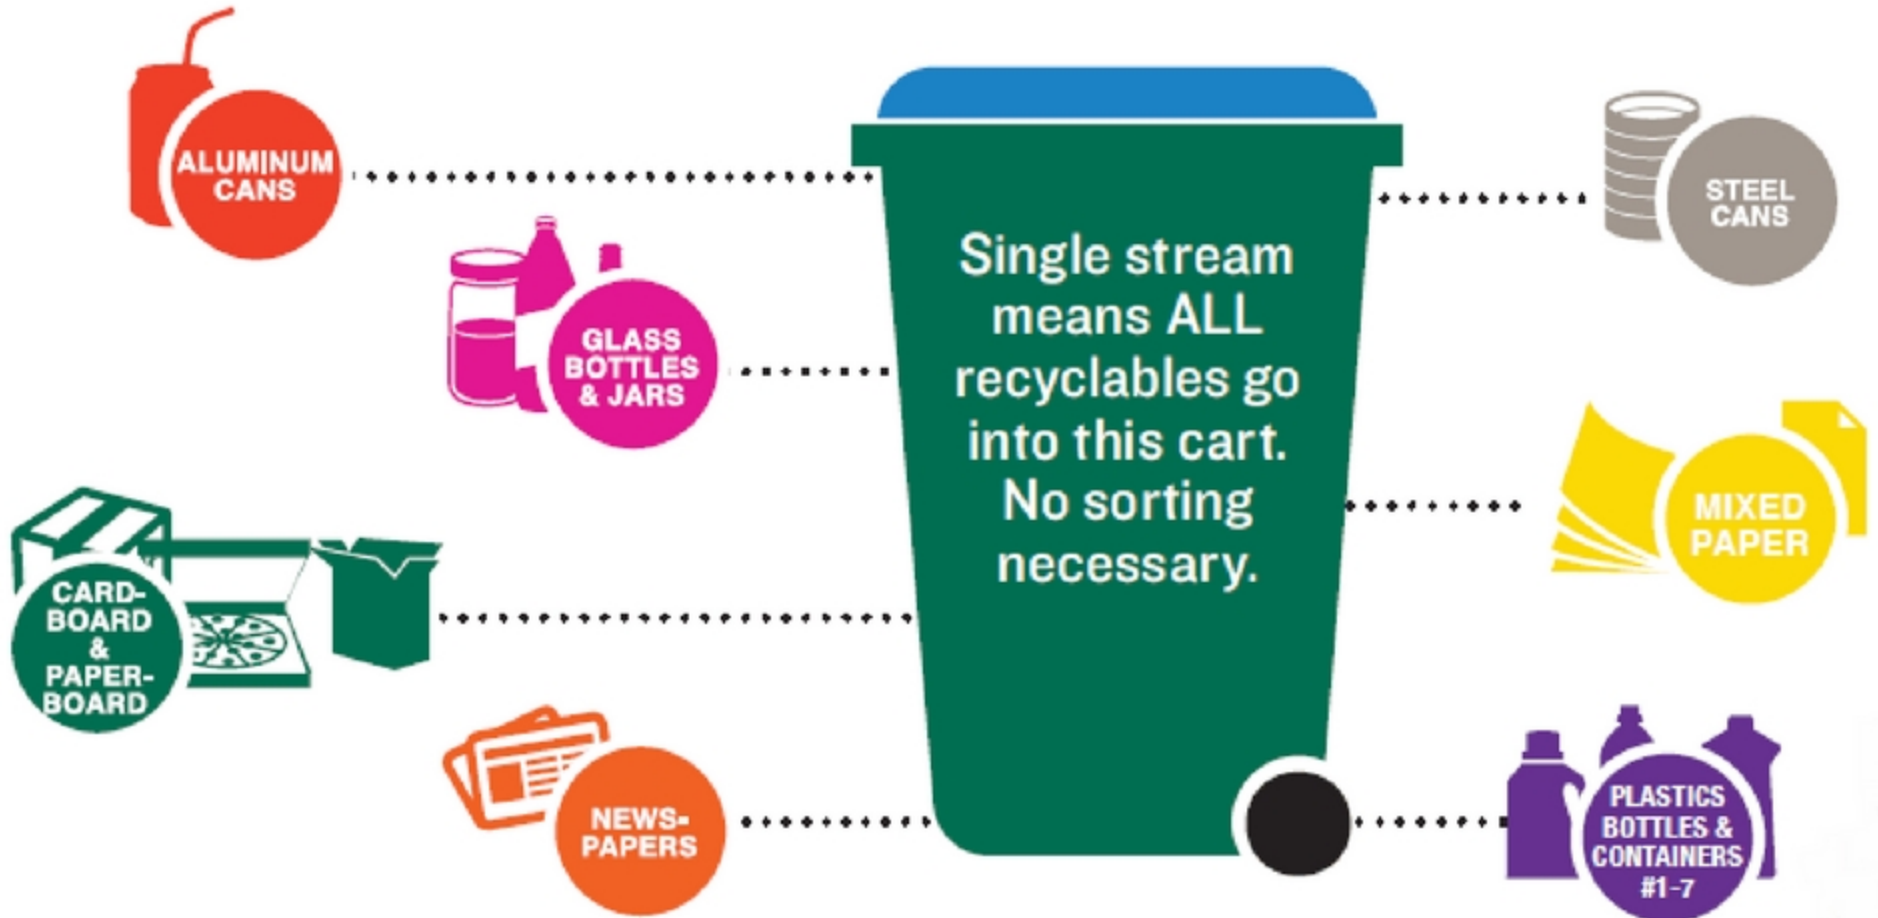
ALUMINUM CANS

GLASS BOTTLES & JARS

CARD-BOARD & PAPER-BOARD

NEWS-PAPERS

Single stream means ALL recyclables go into this cart. No sorting necessary.

STEEL CANS

MIXED PAPER

PLASTICS BOTTLES & CONTAINERS #1-7